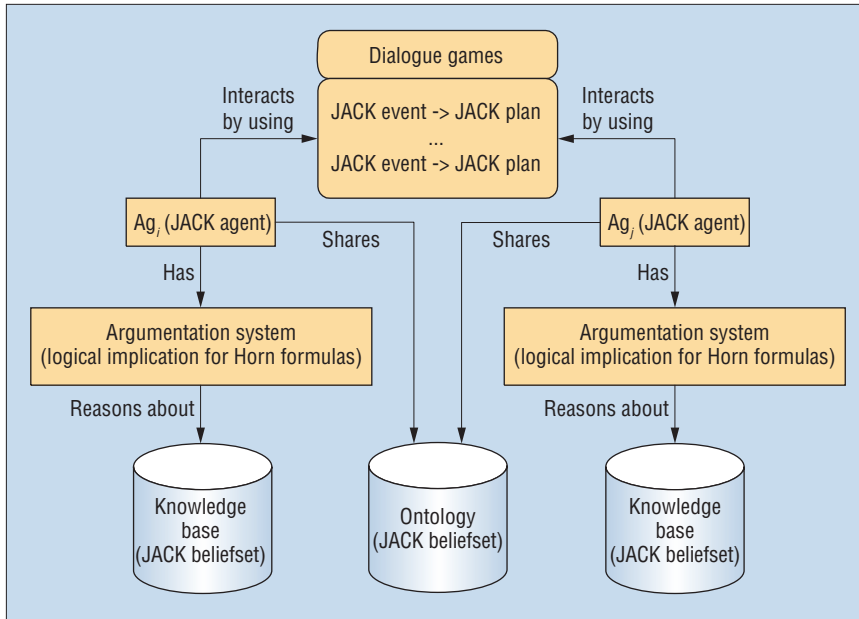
Dialogue games

JACK event -> JACK plan
...
JACK event -> JACK plan

Interacts by using

Interacts by using

$Ag_i$ (JACK agent)

Shares

Shares

$Ag_j$ (JACK agent)

Has

Has

Argumentation system (logical implication for Horn formulas)

Argumentation system (logical implication for Horn formulas)

Reasons about

Reasons about

Knowledge base (JACK beliefset)

Ontology (JACK beliefset)

Knowledge base (JACK beliefset)